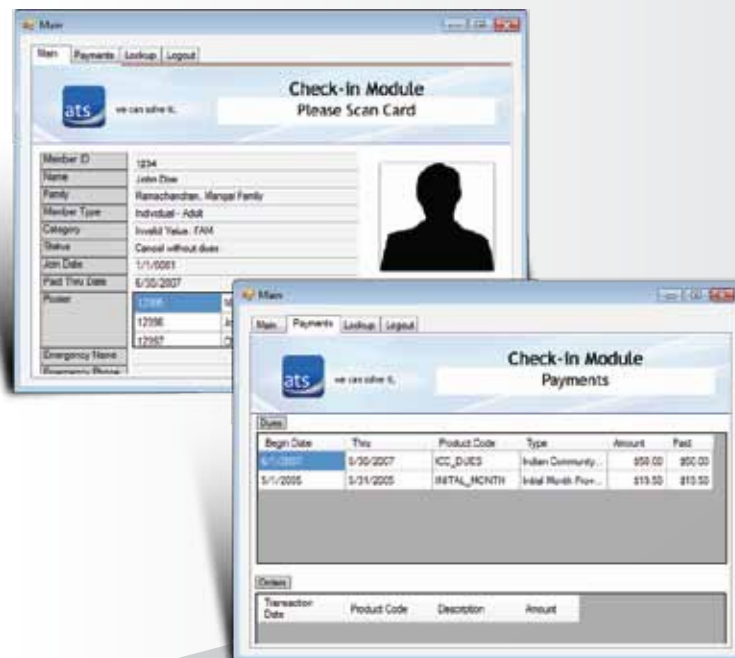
Main

Main Payments Lookup Logout

ats we can solve it.

Check-In Module
Please Scan Card

| Member ID | 1234 |
|---|---|
| Name | John Doe |
| Family | Ramachandran, Mangal Family |
| Member Type | Individual - Adult |
| Category | Invalid Value: FAM |
| Status | Cancel without dues |
| Join Date | 1/1/0001 |
| Paid Thru Date | 6/30/2007 |
| Roster | 12395 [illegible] |
| | 12396 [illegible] |
| | 12397 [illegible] |
| Emergency Name | |
| Emergency Phone | |

Main

Main Payments Lookup Logout

ats we can solve it.

Check-In Module
Payments

Dues

| Begin Date | Thru | Product Code | Type | Amount | Paid |
|---|---|---|---|---|---|
| 6/1/2007 | 6/30/2007 | ICC_DUES | Indian Community... | $50.00 | $50.00 |
| 5/1/2005 | 5/31/2005 | INITIAL_MONTH | Initial Month Prov... | $15.50 | $15.50 |

Orders

| Transaction Date | Product Code | Description | Amount |
|---|---|---|---|